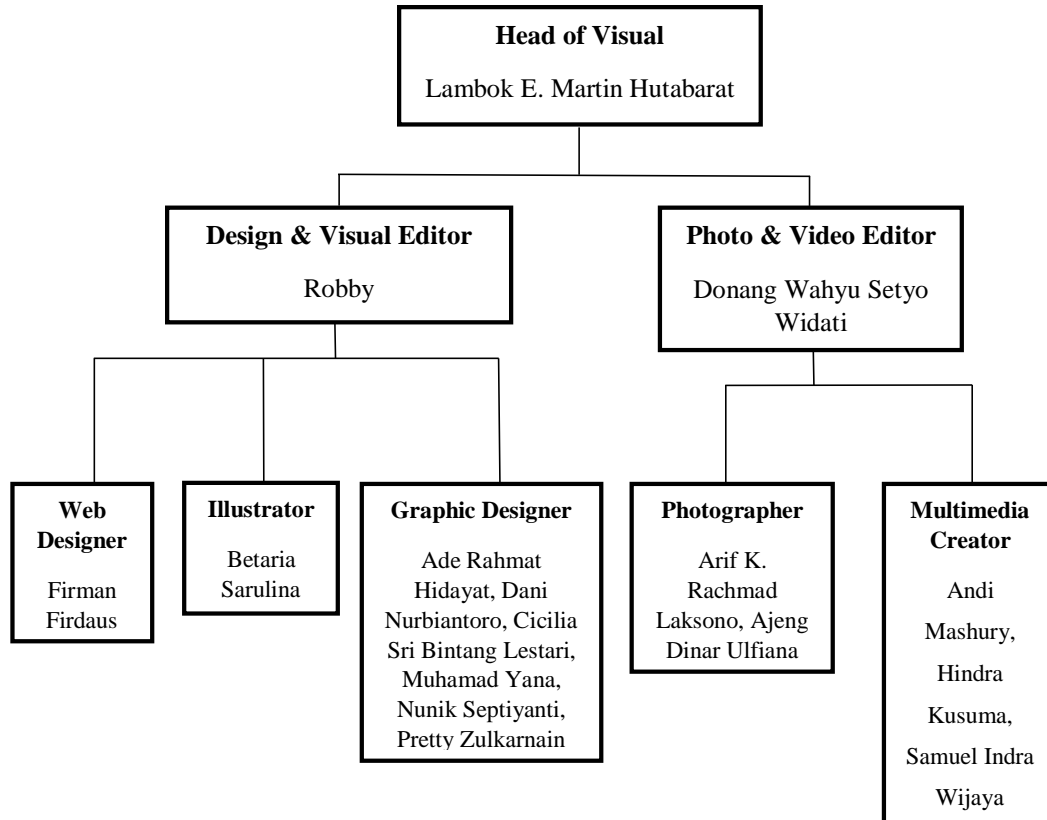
Head of Visual
Lambok E. Martin Hutabarat

Design & Visual Editor
Robby

Photo & Video Editor
Donang Wahyu Setyo Widati

Web Designer
Firman Firdaus

Illustrator
Betaria Sarulina

Graphic Designer
Ade Rahmat Hidayat, Dani Nurbiantoro, Cicilia Sri Bintang Lestari, Muhamad Yana, Nunik Septiyanti, Pretty Zulkarnain

Photographer
Arif K. Rachmad Laksono, Ajeng Dinar Ulfiana

Multimedia Creator
Andi Mashury, Hindra Kusuma, Samuel Indra Wijaya